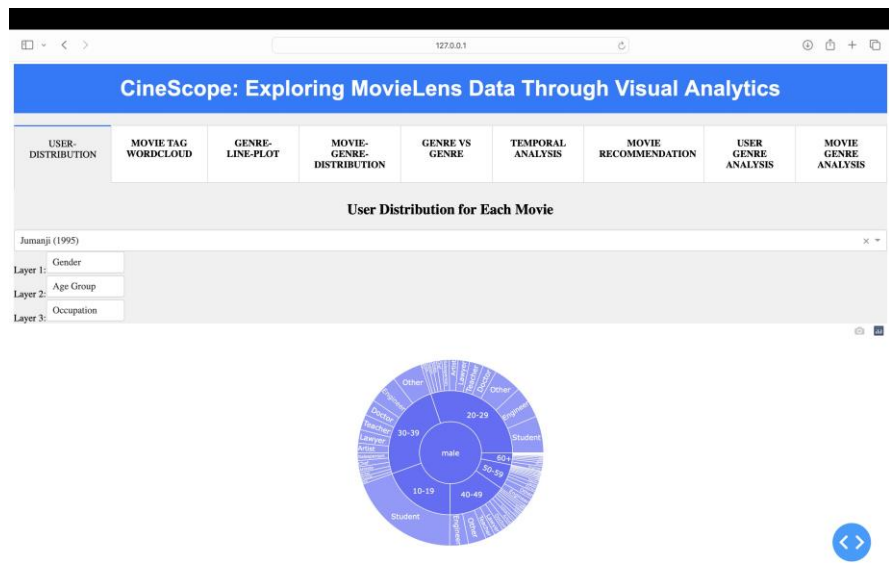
127.0.0.1

CineScope: Exploring MovieLens Data Through Visual Analytics

USER-DISTRIBUTION | MOVIE TAG WORDCLOUD | GENRE-LINE-PLOT | MOVIE-GENRE-DISTRIBUTION | GENRE VS GENRE | TEMPORAL ANALYSIS | MOVIE RECOMMENDATION | USER GENRE ANALYSIS | MOVIE GENRE ANALYSIS

User Distribution for Each Movie

Jumanji (1995)

Layer 1: Gender
Layer 2: Age Group
Layer 3: Occupation

Other
Lawyer
Teacher
Doctor
Other
Engineer
20-29
Engineer
Doctor
Teacher
30-39
Student
Lawyer
Artist
male
60+
50-59
10-19
40-49
Student
Other
Engineer